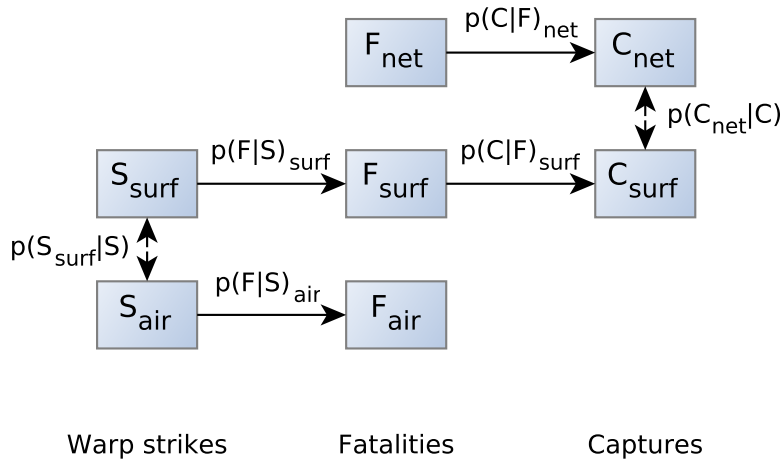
$F_{net}$ $p(C|F)_{net}$ $C_{net}$

$p(C_{net}|C)$

$S_{surf}$ $p(F|S)_{surf}$ $F_{surf}$ $p(C|F)_{surf}$ $C_{surf}$

$p(S_{surf}|S)$

$S_{air}$ $p(F|S)_{air}$ $F_{air}$

Warp strikes

Fatalities

Captures